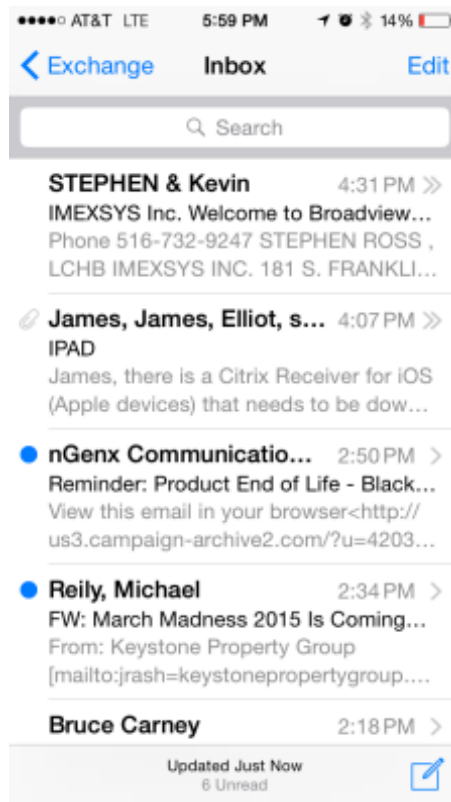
AT&T LTE 5:59 PM 14%

Exchange Inbox Edit

Search

STEPHEN & Kevin 4:31 PM
IMEXSYS Inc. Welcome to Broadview...
Phone 516-732-9247 STEPHEN ROSS , LCHB IMEXSYS INC. 181 S. FRANKLI...

James, James, Elliot, s... 4:07 PM
IPAD
James, there is a Citrix Receiver for iOS (Apple devices) that needs to be dow...

nGenx Communicatio... 2:50 PM
Reminder: Product End of Life - Black...
View this email in your browser<http://us3.campaign-archive2.com/?u=4203...

Reily, Michael 2:34 PM
FW: March Madness 2015 Is Coming...
From: Keystone Property Group [mailto:jrash=keystonepropertygroup....

Bruce Carney 2:18 PM

Updated Just Now
6 Unread